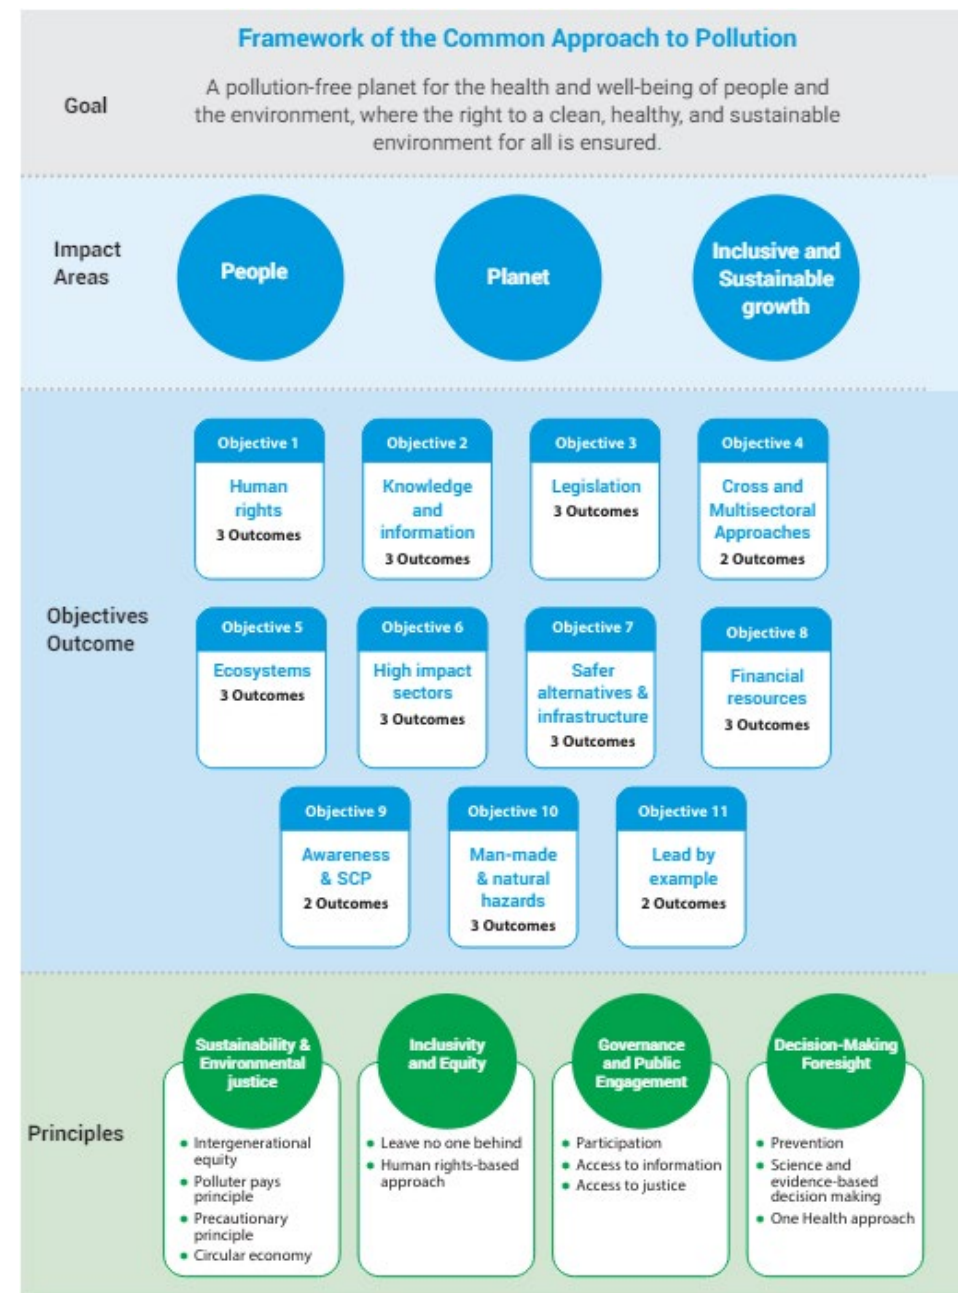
Framework of the Common Approach to Pollution

Goal

A pollution-free planet for the health and well-being of people and the environment, where the right to a clean, healthy, and sustainable environment for all is ensured.

Impact Areas

People

Planet

Inclusive and Sustainable growth

Objectives Outcome

Objective 1
Human rights
3 Outcomes

Objective 2
Knowledge and information
3 Outcomes

Objective 3
Legislation
3 Outcomes

Objective 4
Cross and Multisectoral Approaches
2 Outcomes

Objective 5
Ecosystems
3 Outcomes

Objective 6
High impact sectors
3 Outcomes

Objective 7
Safer alternatives & infrastructure
3 Outcomes

Objective 8
Financial resources
3 Outcomes

Objective 9
Awareness & SCP
2 Outcomes

Objective 10
Man-made & natural hazards
3 Outcomes

Objective 11
Lead by example
2 Outcomes

Principles

Sustainability & Environmental justice
• Intergenerational equity
• Polluter pays principle
• Precautionary principle
• Circular economy

Inclusivity and Equity
• Leave no one behind
• Human rights-based approach

Governance and Public Engagement
• Participation
• Access to information
• Access to justice

Decision-Making Foresight
• Prevention
• Science and evidence-based decision making
• One Health approach